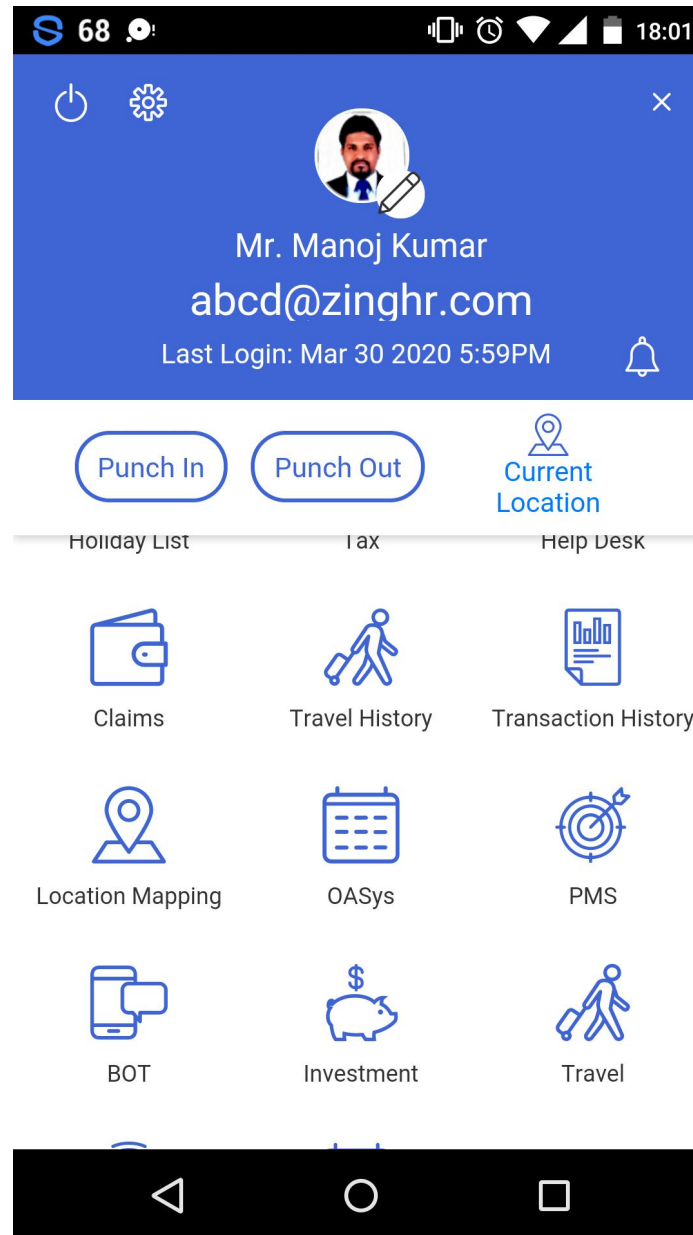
68 18:01

Mr. Manoj Kumar
abcd@zinghr.com
Last Login: Mar 30 2020 5:59PM

Punch In
Punch Out
Current Location

Holiday List
Tax
Help Desk

Claims
Travel History
Transaction History

Location Mapping
OASys
PMS

$
BOT
Investment
Travel